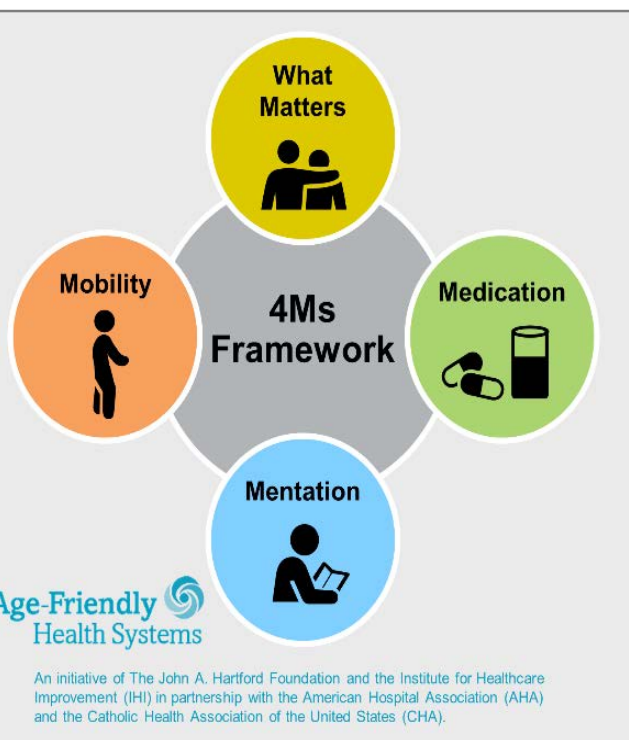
What Matters

Mobility

4Ms Framework

Medication

Mentation

Age-Friendly Health Systems

An initiative of The John A. Hartford Foundation and the Institute for Healthcare Improvement (IHI) in partnership with the American Hospital Association (AHA) and the Catholic Health Association of the United States (CHA).